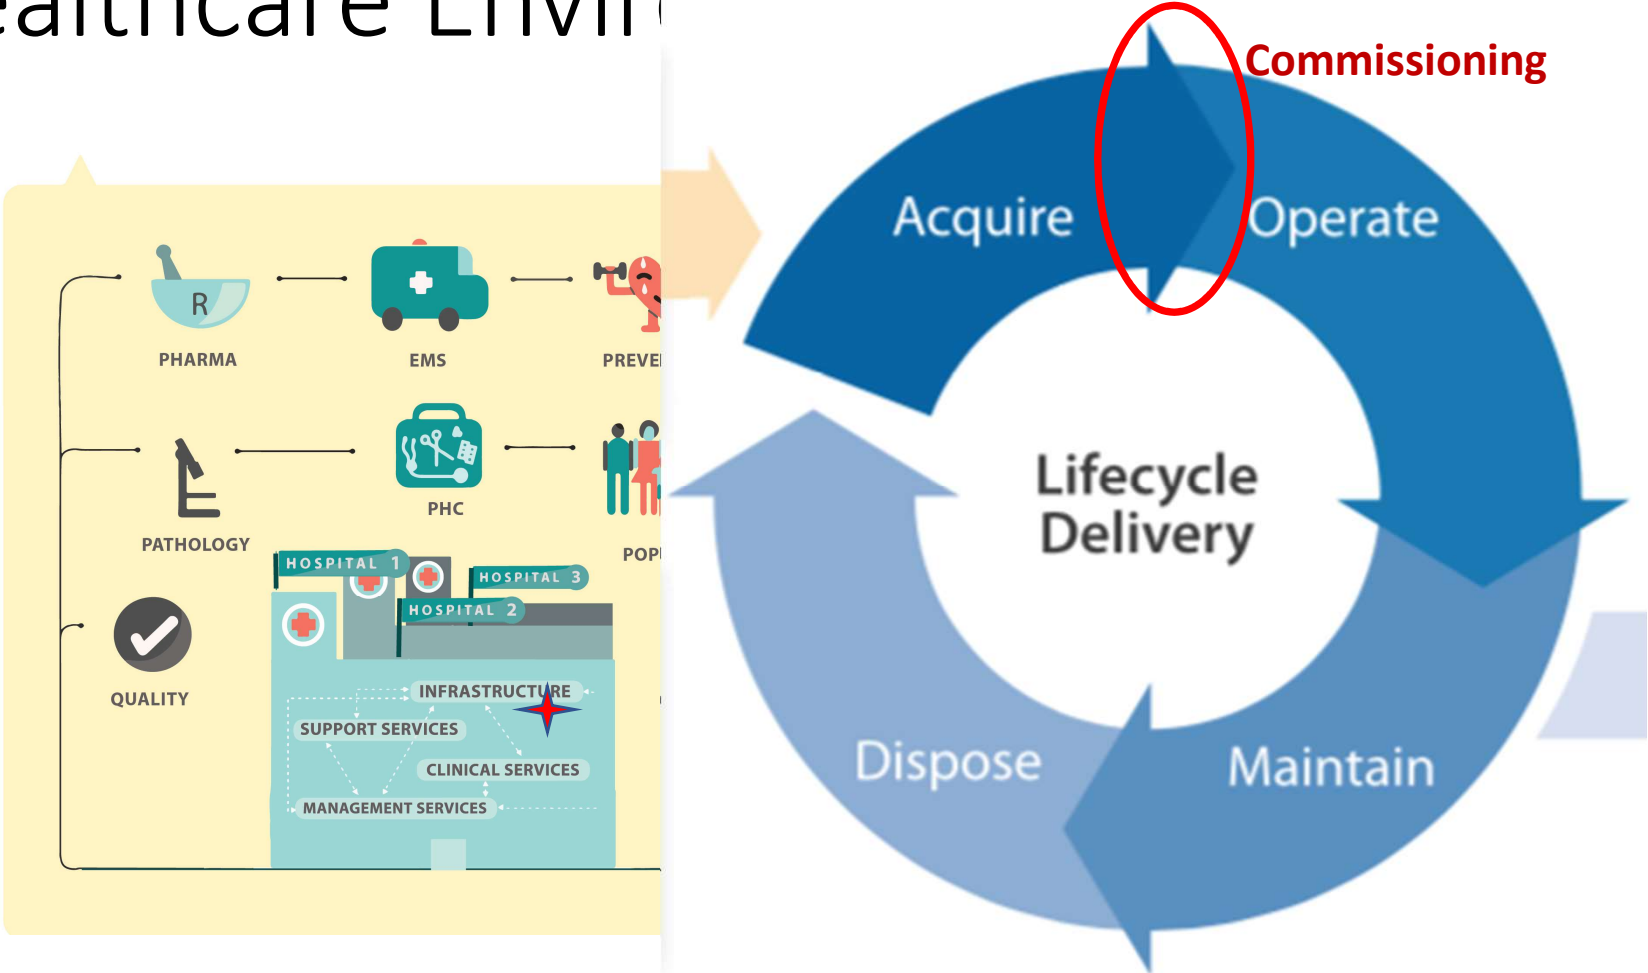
ealthcare Envir

PHARMA

EMS

PREVE

PATHOLOGY

PHC

POP

QUALITY

HOSPITAL 1

HOSPITAL 3

HOSPITAL 2

INFRASTRUCTURE

SUPPORT SERVICES

CLINICAL SERVICES

MANAGEMENT SERVICES

Commissioning

Acquire

Operate

Lifecycle Delivery

Dispose

Maintain